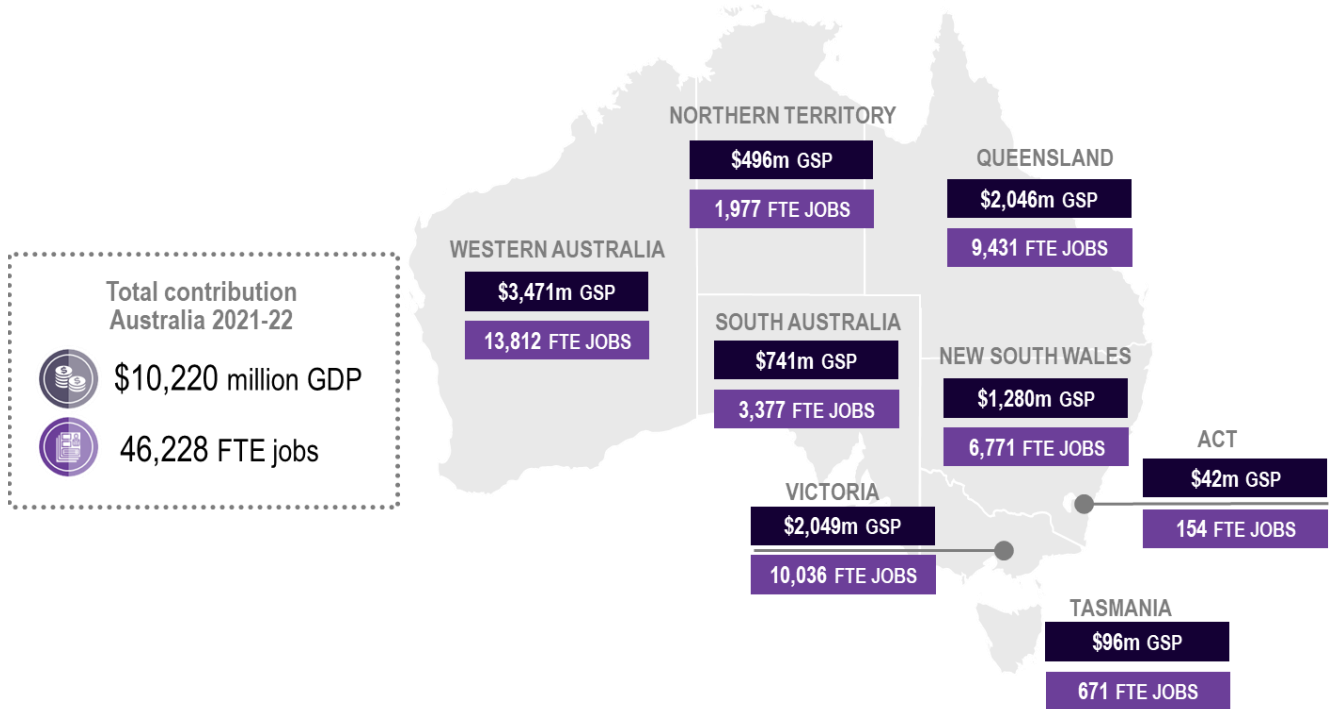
Total contribution
Australia 2021-22

$10,220 million GDP

46,228 FTE jobs

WESTERN AUSTRALIA
$3,471m GSP
13,812 FTE JOBS

NORTHERN TERRITORY
$496m GSP
1,977 FTE JOBS

SOUTH AUSTRALIA
$741m GSP
3,377 FTE JOBS

QUEENSLAND
$2,046m GSP
9,431 FTE JOBS

NEW SOUTH WALES
$1,280m GSP
6,771 FTE JOBS

ACT
$42m GSP
154 FTE JOBS

VICTORIA
$2,049m GSP
10,036 FTE JOBS

TASMANIA
$96m GSP
671 FTE JOBS